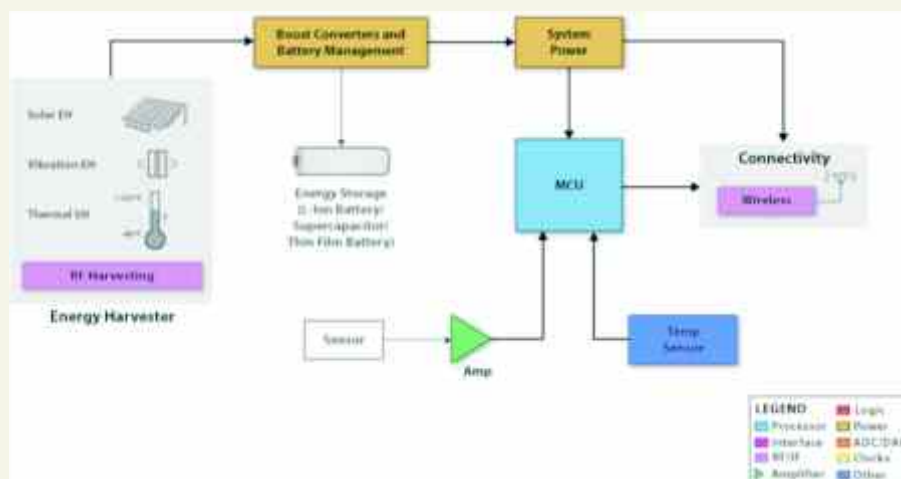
Boost Converters and Battery Management

System Power

Solar EH

Vibration EH

Thermal EH

Li-ion

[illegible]

RF Harvesting

Energy Harvester

Energy Storage (Li-Ion Battery/ Supercapacitor/ Thin Film Battery)

MCU

Connectivity

Wireless

Sensor

Amp

Temp Sensor

LEGEND
Processor
Interface
RF/IF
Amplifier
Logic
Power
ADC/DAC
Clocks
Other